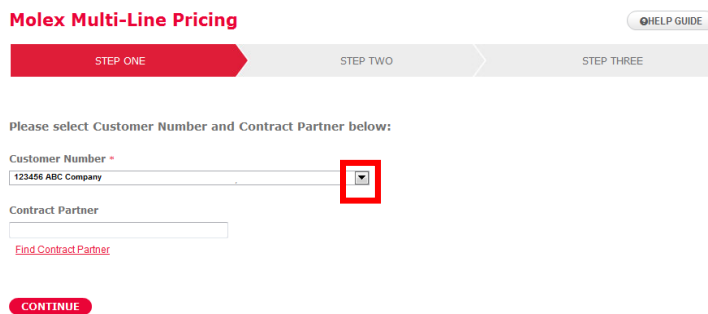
Molex Multi-Line Pricing

HELP GUIDE

STEP ONE

STEP TWO

STEP THREE

Please select Customer Number and Contract Partner below:

Customer Number *

123456 ABC Company

Contract Partner

Find Contract Partner

CONTINUE